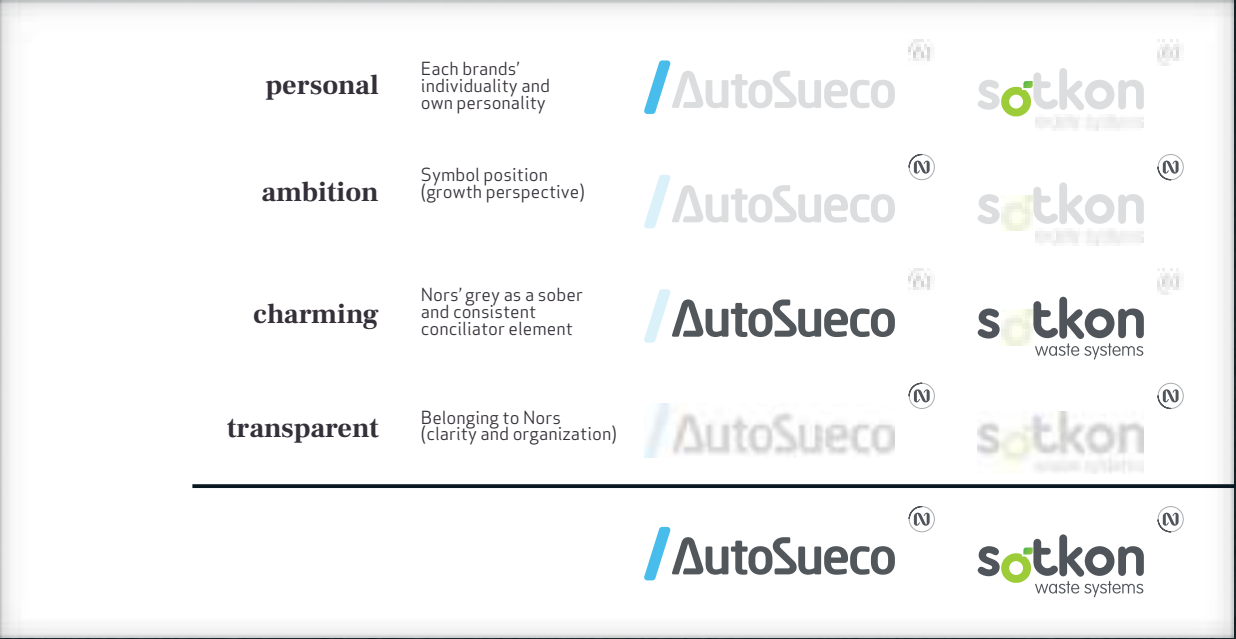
personal
Each brands' individuality and own personality
AutoSueco
sotkon waste systems

ambition
Symbol position (growth perspective)
AutoSueco
sotkon waste systems

charming
Nors' grey as a sober and consistent conciliator element
AutoSueco
sotkon waste systems

transparent
Belonging to Nors (clarity and organization)
AutoSueco
sotkon waste systems

AutoSueco
sotkon waste systems